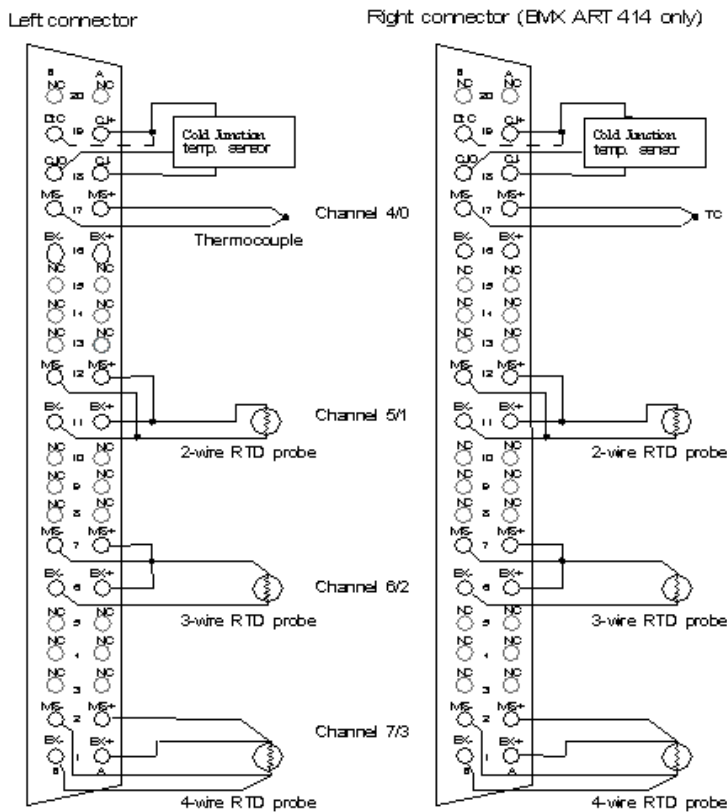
Left connector

Right connector (BMX ART 414 only)

B NC 20 A NC

DLC 19 CJ+

CJO 18 CJ-

MS- 17 MS+

EX- 16 EX+

NC 15 NC

NC 14 NC

NC 13 NC

MS- 12 MS+

EX- 11 EX+

NC 10 NC

NC 9 NC

NC 8 NC

MS- 7 MS+

EX- 6 EX+

NC 5 NC

NC 4 NC

NC 3 NC

MS- 2 MS+

EX- 1 EX+

B A

Cold Junction temp. sensor

Channel 4/0

Thermocouple

Channel 5/1

2-wire RTD probe

Channel 6/2

3-wire RTD probe

Channel 7/3

4-wire RTD probe

B NC 20 A NC

DLC 19 CJ+

CJO 18 CJ-

MS- 17 MS+

TC

EX- 16 EX+

NC 15 NC

NC 14 NC

NC 13 NC

MS- 12 MS+

EX- 11 EX+

NC 10 NC

NC 9 NC

NC 8 NC

MS- 7 MS+

EX- 6 EX+

NC 5 NC

NC 4 NC

NC 3 NC

MS- 2 MS+

EX- 1 EX+

B A

Cold Junction temp. sensor

2-wire RTD probe

3-wire RTD probe

4-wire RTD probe